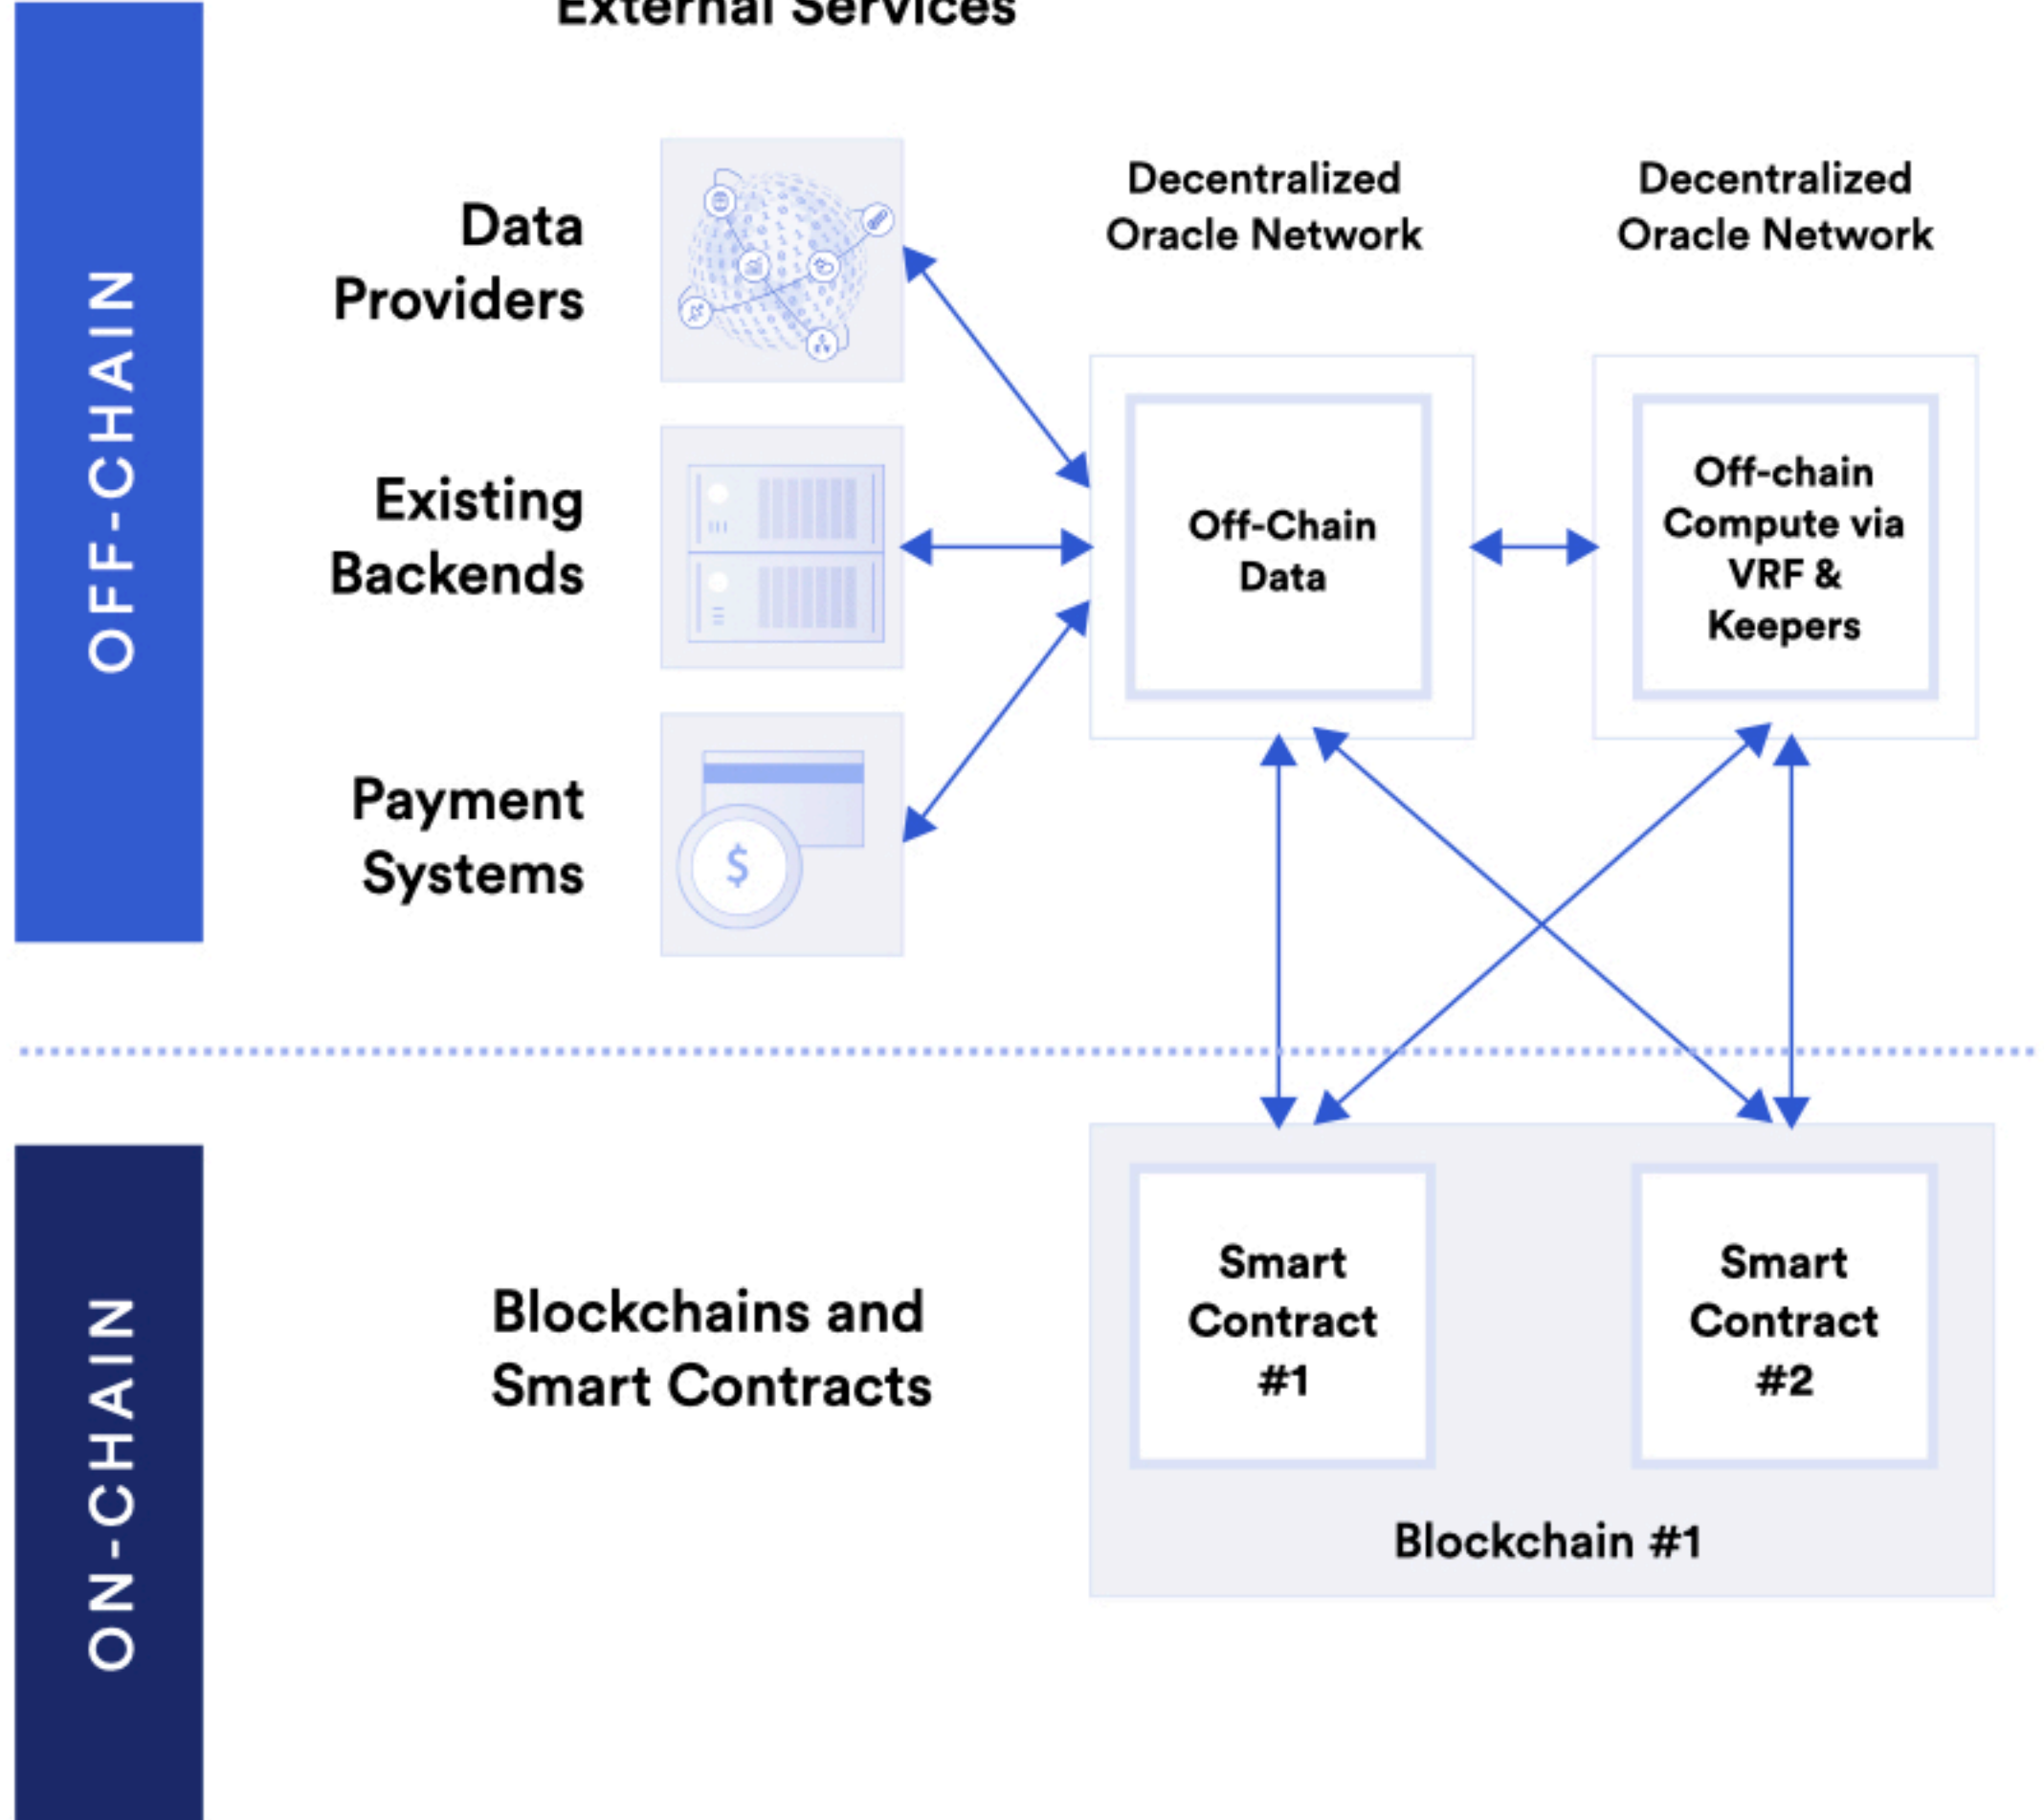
External Services

OFF-CHAIN

Data Providers

Existing Backends

Payment Systems

Decentralized Oracle Network

Decentralized Oracle Network

Off-Chain Data

Off-chain Compute via VRF & Keepers

ON-CHAIN

Blockchains and Smart Contracts

Smart Contract #1

Smart Contract #2

Blockchain #1